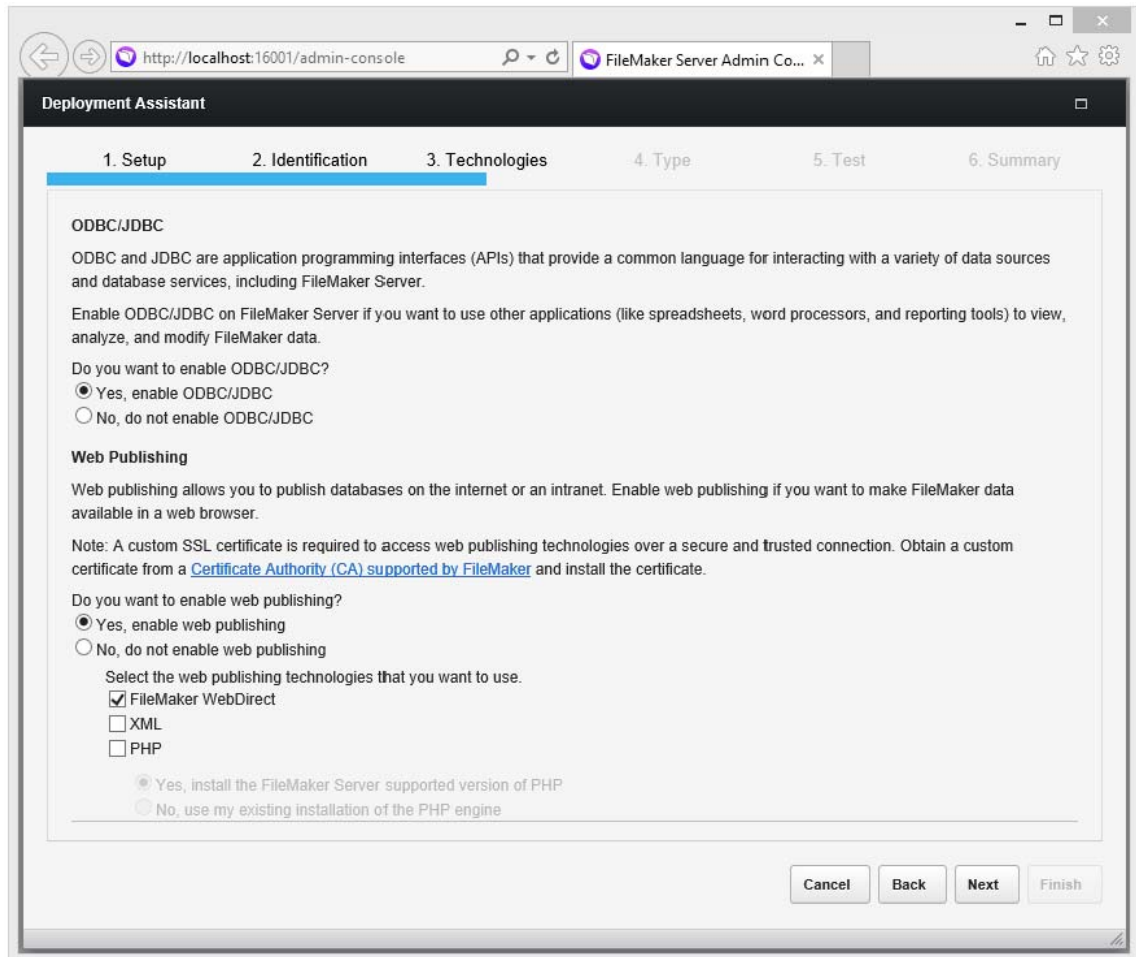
http://localhost:16001/admin-console

FileMaker Server Admin Co... ×

Deployment Assistant

1. Setup 2. Identification 3. Technologies 4. Type 5. Test 6. Summary

ODBC/JDBC

ODBC and JDBC are application programming interfaces (APIs) that provide a common language for interacting with a variety of data sources and database services, including FileMaker Server.

Enable ODBC/JDBC on FileMaker Server if you want to use other applications (like spreadsheets, word processors, and reporting tools) to view, analyze, and modify FileMaker data.

Do you want to enable ODBC/JDBC?
Yes, enable ODBC/JDBC
No, do not enable ODBC/JDBC

Web Publishing

Web publishing allows you to publish databases on the internet or an intranet. Enable web publishing if you want to make FileMaker data available in a web browser.

Note: A custom SSL certificate is required to access web publishing technologies over a secure and trusted connection. Obtain a custom certificate from a Certificate Authority (CA) supported by FileMaker and install the certificate.

Do you want to enable web publishing?
Yes, enable web publishing
No, do not enable web publishing

Select the web publishing technologies that you want to use.
FileMaker WebDirect
XML
PHP

Yes, install the FileMaker Server supported version of PHP
No, use my existing installation of the PHP engine

Cancel Back Next Finish